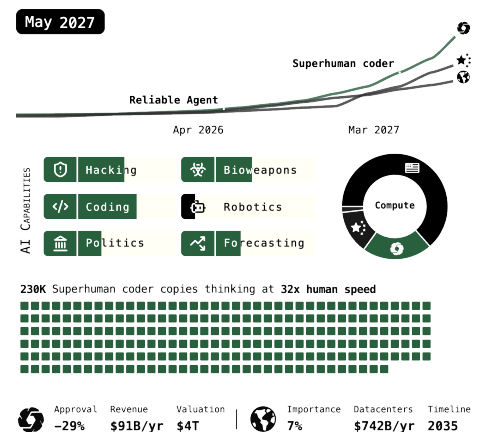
May 2027

Superhuman coder

Reliable Agent

Apr 2026

Mar 2027

AI Capabilities

Hacking

Bioweapons

Coding

Robotics

Politics

Forecasting

Compute

230K Superhuman coder copies thinking at 32x human speed

Approval
−29%

Revenue
$91B/yr

Valuation
$4T

Importance
7%

Datacenters
$742B/yr

Timeline
2035